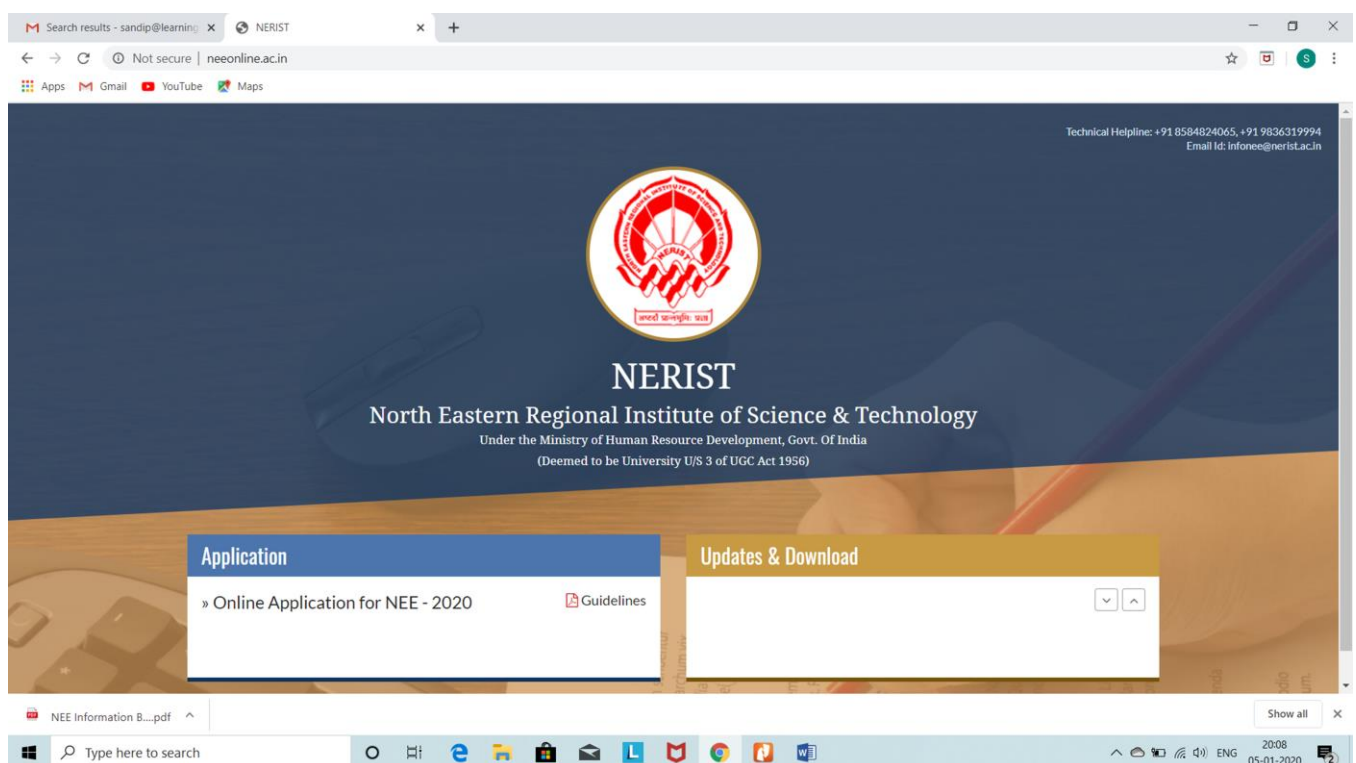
Search results - sandip@learning ×
NERIST ×
+

Not secure | neeonline.ac.in

Apps
Gmail
YouTube
Maps

Technical Helpline: +91 8584824065, +91 9836319994
Email Id: infonee@nerist.ac.in

NERIST

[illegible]

NERIST
North Eastern Regional Institute of Science & Technology
Under the Ministry of Human Resource Development, Govt. Of India
(Deemed to be University U/S 3 of UGC Act 1956)

Application
» Online Application for NEE - 2020
Guidelines

Updates & Download

NEE Information B....pdf ^
Show all ×

Type here to search
ENG
20:08
05-01-2020
2